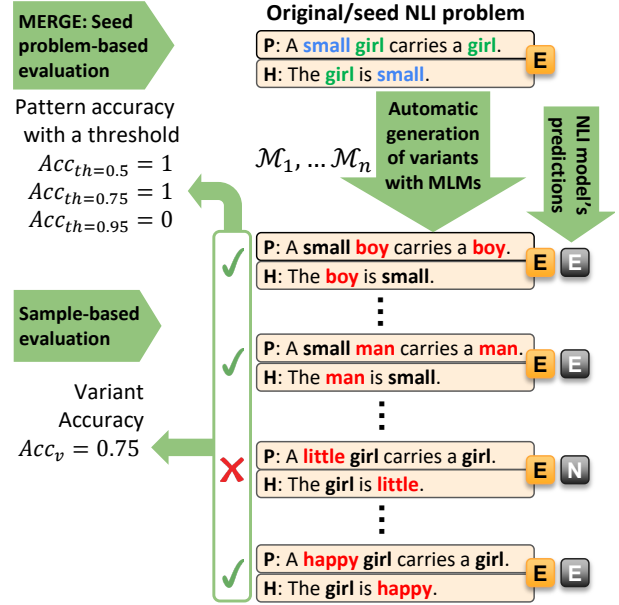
MERGE: Seed problem-based evaluation

Original/seed NLI problem

P: A small girl carries a girl.
H: The girl is small.
E

Pattern accuracy with a threshold
$Acc_{th=0.5} = 1$
$Acc_{th=0.75} = 1$
$Acc_{th=0.95} = 0$

$\mathcal{M}_1, \ldots \mathcal{M}_n$

Automatic generation of variants with MLMs

NLI model's predictions

✓
P: A small boy carries a boy.
H: The boy is small.
E E

⋮

Sample-based evaluation

✓
P: A small man carries a man.
H: The man is small.
E E

⋮

Variant Accuracy
$Acc_v = 0.75$

✗
P: A little girl carries a girl.
H: The girl is little.
E N

⋮

✓
P: A happy girl carries a girl.
H: The girl is happy.
E E